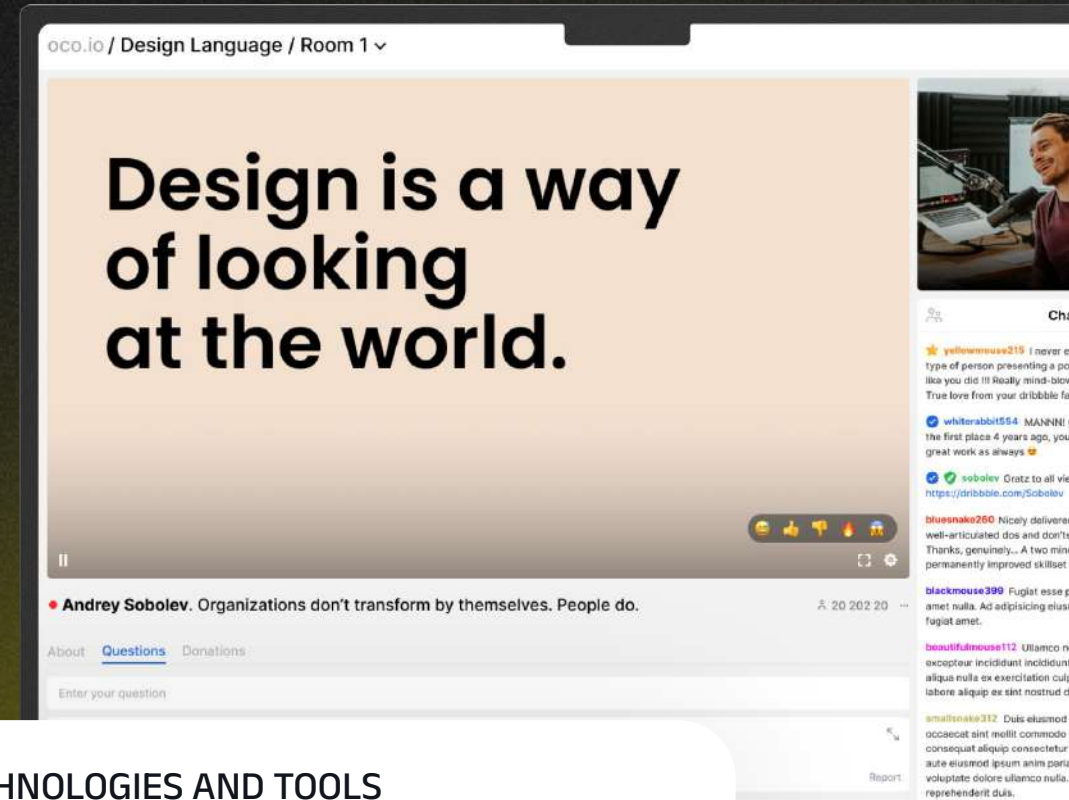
oco.io / Design Language / Room 1

Design is a way of looking at the world.

• Andrey Sobolev. Organizations don't transform by themselves. People do.

20 202 20

About Questions Donations

Enter your question

Report

Cha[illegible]

yellowmouse215 I never e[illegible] type of person presenting a po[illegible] like you did !!! Really mind-blo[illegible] True love from your dribbble fa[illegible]

whiterabbit554 MANNN! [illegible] the first place 4 years ago, you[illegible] great work as always

sobolev Gratz to all vie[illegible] https://dribbble.com/Sobolev

bluesnake260 Nicely delivere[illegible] well-articulated dos and don't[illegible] Thanks, genuinely... A two min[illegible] permanently improved skillset

blackmouse399 Fugiat esse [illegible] amet nulla. Ad adipisicing eius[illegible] fugiat amet.

beautifulmouse112 Ullamco n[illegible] excepteur incididunt incididun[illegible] aliqua nulla ex exercitation culp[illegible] labore aliquip ex sint nostrud d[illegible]

smallsnake312 Duis eiusmod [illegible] occaecat sint mollit commodo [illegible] consequat aliquip consectetur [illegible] aute eiusmod ipsum anim paria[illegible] voluptate dolore ullamco nulla. reprehenderit duis.

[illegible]HNOLOGIES AND TOOLS